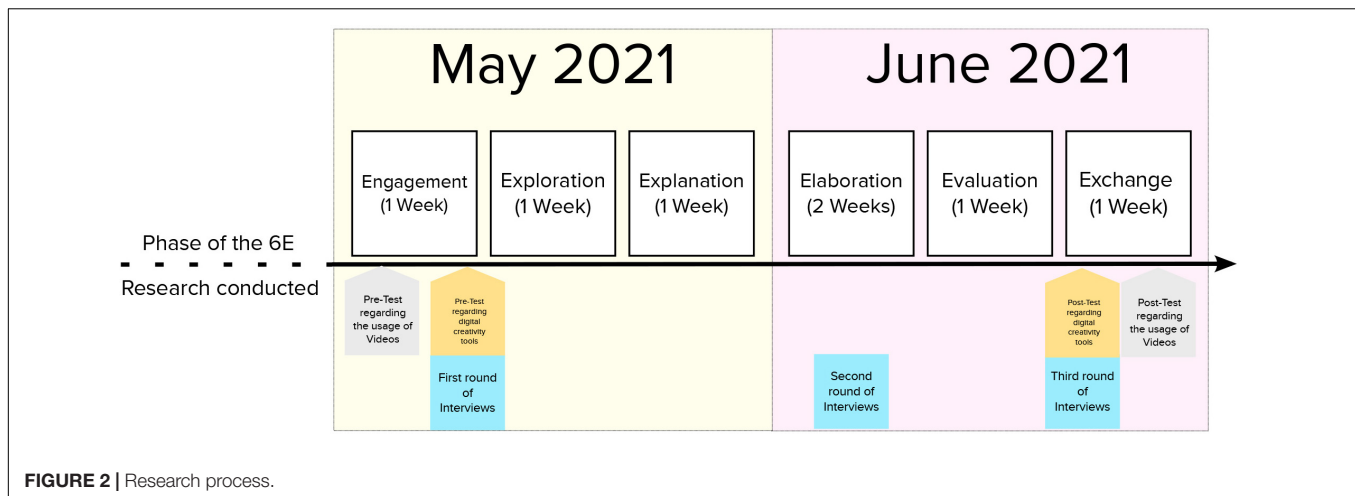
May 2021

June 2021

Engagement (1 Week)

Exploration (1 Week)

Explanation (1 Week)

Elaboration (2 Weeks)

Evaluation (1 Week)

Exchange (1 Week)

Phase of the 6E

Research conducted

Pre-Test regarding the usage of Videos

Pre-Test regarding digital creativity tools

First round of Interviews

Second round of Interviews

Post-Test regarding digital creativity tools

Third round of Interviews

Post-Test regarding the usage of Videos

FIGURE 2 | Research process.